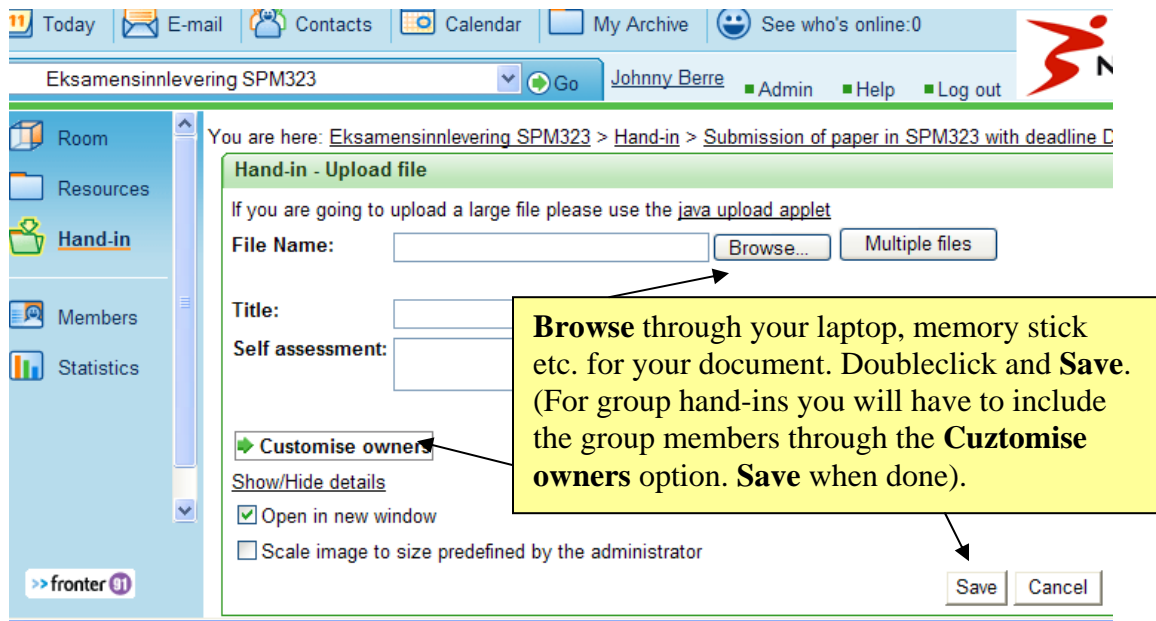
11 Today | E-mail | Contacts | Calendar | My Archive | See who's online:0

Eksamensinnlevering SPM323 | Go | Johnny Berre | Admin | Help | Log out

Room
Resources
Hand-in
Members
Statistics

>> fronter 91

You are here: Eksamensinnlevering SPM323 > Hand-in > Submission of paper in SPM323 with deadline D

Hand-in - Upload file

If you are going to upload a large file please use the java upload applet

File Name: Browse... Multiple files

Title:

Self assessment:

Customise owners

Show/Hide details

Open in new window

Scale image to size predefined by the administrator

Save Cancel

**Browse** through your laptop, memory stick etc. for your document. Doubleclick and **Save**. (For group hand-ins you will have to include the group members through the **Cuztomise owners** option. **Save** when done).